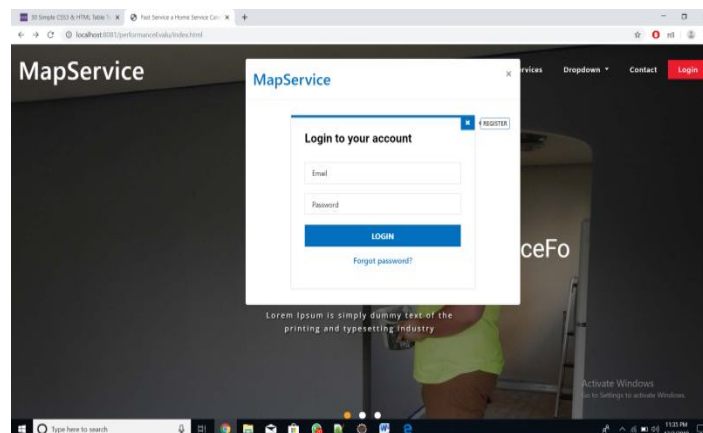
30 Simple CSS3 & HTML Table T ×
Fast Service a Home Service Com ×
+

localhost:8081/performanceEvalu/index.html

MapService

rvices
Dropdown ▾
Contact
Login

MapService
×

×
REGISTER

Login to your account

Email

Password

LOGIN

Forgot password?

ceFo

Lorem Ipsum is simply dummy text of the printing and typesetting industry

Activate Windows
Go to Settings to activate Windows.

Type here to search

11:35 PM